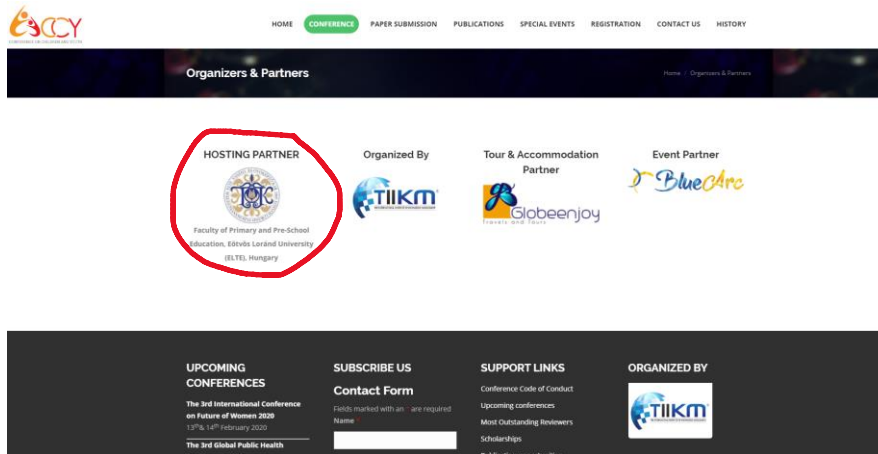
ICCY

HOME CONFERENCE PAPER SUBMISSION PUBLICATIONS SPECIAL EVENTS REGISTRATION CONTACT US HISTORY

Organizers & Partners

Home / Organizers & Partners

HOSTING PARTNER

Faculty of Primary and Pre-School Education, Eötvös Loránd University (ELTE), Hungary

Organized By

TIIKM

Tour & Accommodation Partner

Globeenjoy
Travels and Tours

Event Partner

BlueArc

UPCOMING CONFERENCES

The 3rd International Conference on Future of Women 2020
$13^{th}$& $14^{th}$ February 2020

The 3rd Global Public Health

SUBSCRIBE US

Contact Form

Fields marked with an * are required

Name *

SUPPORT LINKS

Conference Code of Conduct

Upcoming conferences

Most Outstanding Reviewers

Scholarships

ORGANIZED BY

TIIKM